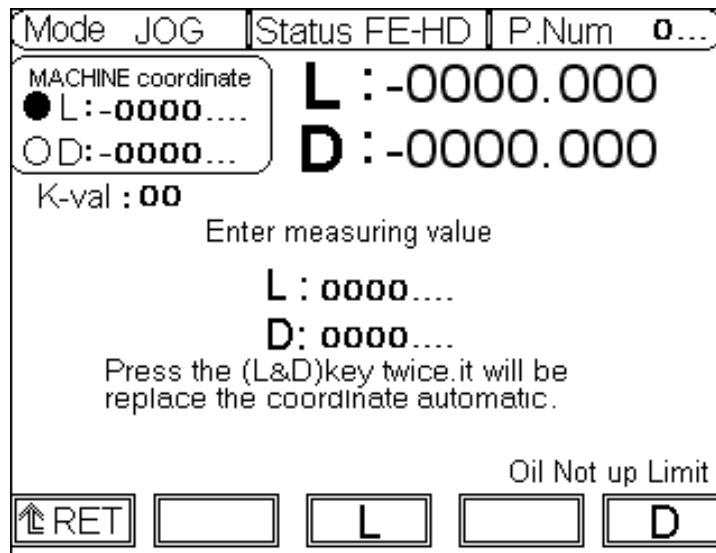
Mode JOG | Status FE-HD | P.Num 0...

MACHINE coordinate
L:-0000....
D:-0000...

L : -0000.000
D : -0000.000

K-val : 00

Enter measuring value

L : 0000....
D: 0000....

Press the (L&D)key twice.it will be replace the coordinate automatic.

Oil Not up Limit

RET | | L | | D